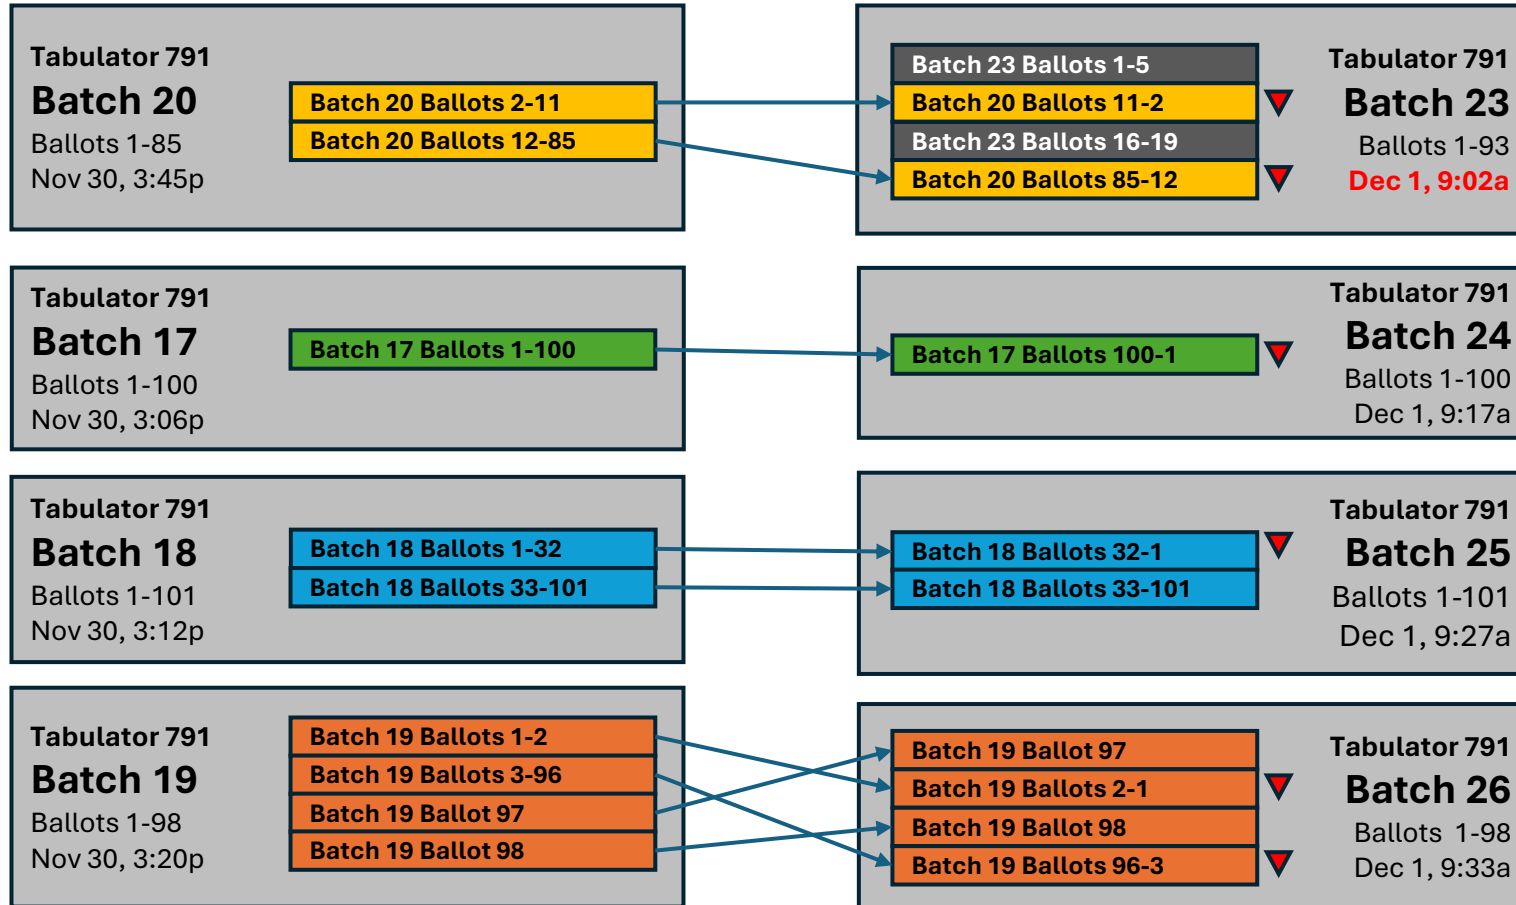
Tabulator 791
Batch 20
Ballots 1-85
Nov 30, 3:45p

Batch 20 Ballots 2-11
Batch 20 Ballots 12-85

Batch 23 Ballots 1-5
Batch 20 Ballots 11-2
Batch 23 Ballots 16-19
Batch 20 Ballots 85-12

Tabulator 791
Batch 23
Ballots 1-93
Dec 1, 9:02a

Tabulator 791
Batch 17
Ballots 1-100
Nov 30, 3:06p

Batch 17 Ballots 1-100

Batch 17 Ballots 100-1

Tabulator 791
Batch 24
Ballots 1-100
Dec 1, 9:17a

Tabulator 791
Batch 18
Ballots 1-101
Nov 30, 3:12p

Batch 18 Ballots 1-32
Batch 18 Ballots 33-101

Batch 18 Ballots 32-1
Batch 18 Ballots 33-101

Tabulator 791
Batch 25
Ballots 1-101
Dec 1, 9:27a

Tabulator 791
Batch 19
Ballots 1-98
Nov 30, 3:20p

Batch 19 Ballots 1-2
Batch 19 Ballots 3-96
Batch 19 Ballot 97
Batch 19 Ballot 98

Batch 19 Ballot 97
Batch 19 Ballots 2-1
Batch 19 Ballot 98
Batch 19 Ballots 96-3

Tabulator 791
Batch 26
Ballots 1-98
Dec 1, 9:33a